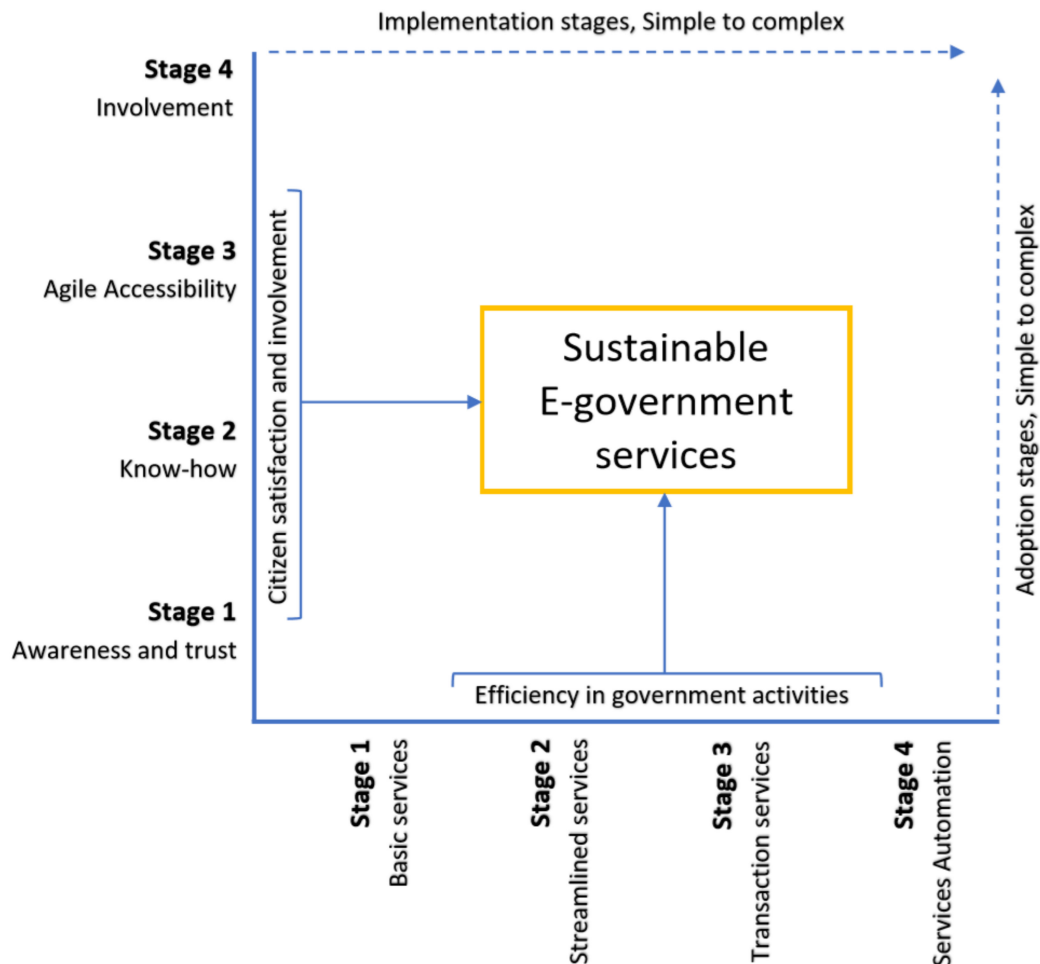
Implementation stages, Simple to complex

**Stage 4**
Involvement

**Stage 3**
Agile Accessibility

**Stage 2**
Know-how

**Stage 1**
Awareness and trust

Citizen satisfaction and involvement

Sustainable E-government services

Adoption stages, Simple to complex

Efficiency in government activities

**Stage 1**
Basic services

**Stage 2**
Streamlined services

**Stage 3**
Transaction services

**Stage 4**
Services Automation